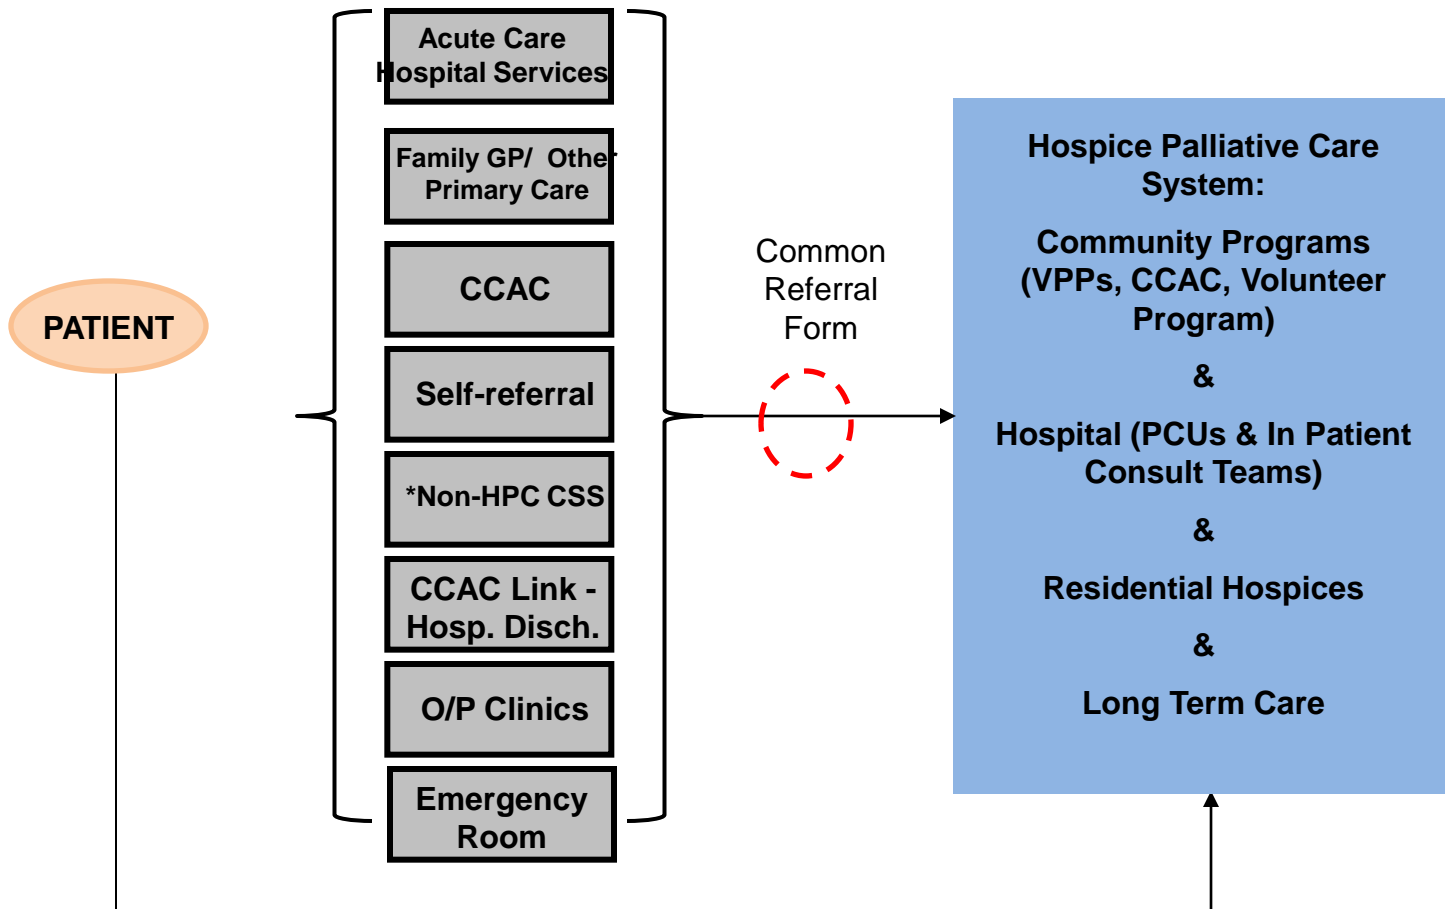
PATIENT

Acute Care Hospital Services

Family GP/ Other Primary Care

CCAC

Self-referral

*Non-HPC CSS

CCAC Link - Hosp. Disch.

O/P Clinics

Emergency Room

Common Referral Form

Hospice Palliative Care System:

Community Programs (VPPs, CCAC, Volunteer Program)

&

Hospital (PCUs & In Patient Consult Teams)

&

Residential Hospices

&

Long Term Care